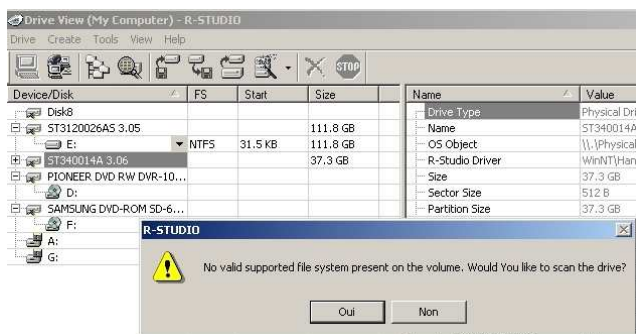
Drive View (My Computer) - R-STUDIO
Drive Create Tools View Help

| Device/Disk | FS | Start | Size |
|---|---|---|---|
| Disk8 | | | |
| ST3120026AS 3.05 | | | 111.8 GB |
| E: | NTFS | 31.5 KB | 111.8 GB |
| ST340014A 3.06 | | | 37.3 GB |
| PIONEER DVD RW DVR-10... | | | |
| D: | | | |
| SAMSUNG DVD-ROM SD-6... | | | |
| F: | | | |
| A: | | | |
| G: | | | |

| Name | Value |
|---|---|
| Drive Type | Physical Dri |
| Name | ST340014A |
| OS Object | \\.\Physical |
| R-Studio Driver | WinNT\Han |
| Size | 37.3 GB |
| Sector Size | 512 B |
| Partition Size | 37.3 GB |

R-STUDIO
No valid supported file system present on the volume. Would You like to scan the drive?
Oui
Non